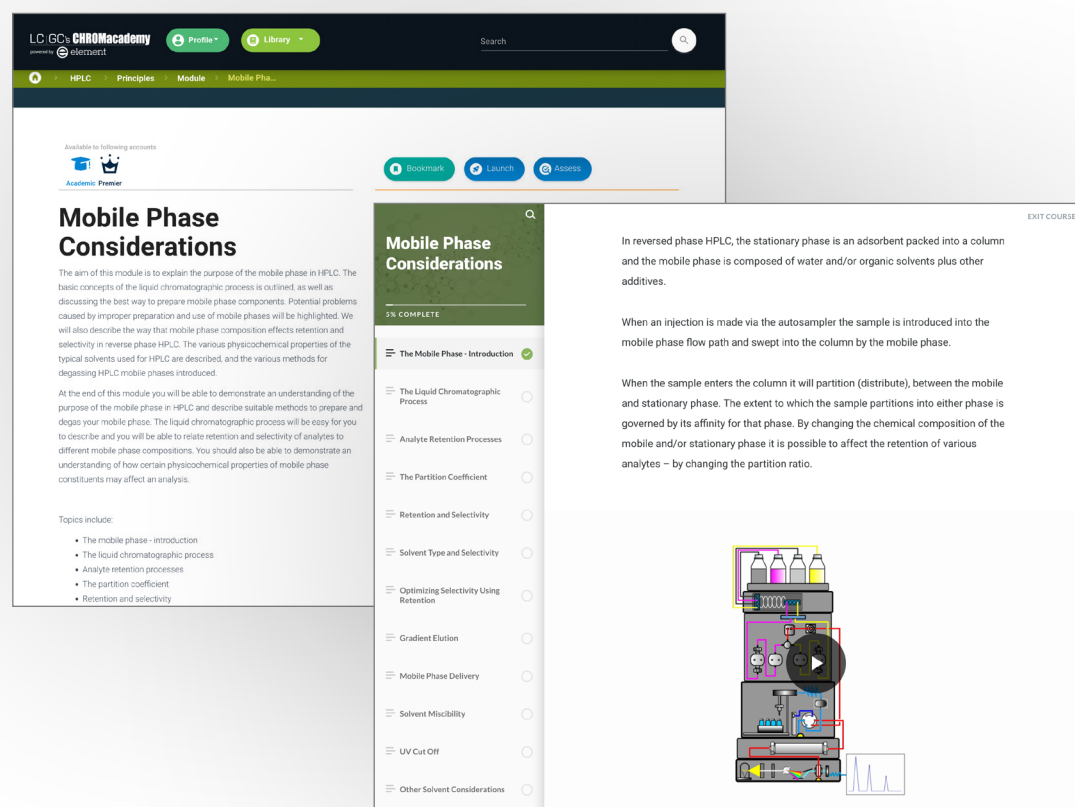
LC|GC's CHROMacademy
powered by element

Profile
Library
Search

HPLC > Principles > Module > Mobile Pha...

Available to following accounts
Academic Premier

Bookmark
Launch
Assess

Mobile Phase Considerations

The aim of this module is to explain the purpose of the mobile phase in HPLC. The basic concepts of the liquid chromatographic process is outlined, as well as discussing the best way to prepare mobile phase components. Potential problems caused by improper preparation and use of mobile phases will be highlighted. We will also describe the way that mobile phase composition effects retention and selectivity in reverse phase HPLC. The various physicochemical properties of the typical solvents used for HPLC are described, and the various methods for degassing HPLC mobile phases introduced.

At the end of this module you will be able to demonstrate an understanding of the purpose of the mobile phase in HPLC and describe suitable methods to prepare and degas your mobile phase. The liquid chromatographic process will be easy for you to describe and you will be able to relate retention and selectivity of analytes to different mobile phase compositions. You should also be able to demonstrate an understanding of how certain physicochemical properties of mobile phase constituents may affect an analysis.

Topics include:
• The mobile phase - introduction
• The liquid chromatographic process
• Analyte retention processes
• The partition coefficient
• Retention and selectivity

Mobile Phase Considerations
5% COMPLETE

The Mobile Phase - Introduction
The Liquid Chromatographic Process
Analyte Retention Processes
The Partition Coefficient
Retention and Selectivity
Solvent Type and Selectivity
Optimizing Selectivity Using Retention
Gradient Elution
Mobile Phase Delivery
Solvent Miscibility
UV Cut Off
Other Solvent Considerations

EXIT COURSE

In reversed phase HPLC, the stationary phase is an adsorbent packed into a column and the mobile phase is composed of water and/or organic solvents plus other additives.

When an injection is made via the autosampler the sample is introduced into the mobile phase flow path and swept into the column by the mobile phase.

When the sample enters the column it will partition (distribute), between the mobile and stationary phase. The extent to which the sample partitions into either phase is governed by its affinity for that phase. By changing the chemical composition of the mobile and/or stationary phase it is possible to affect the retention of various analytes – by changing the partition ratio.